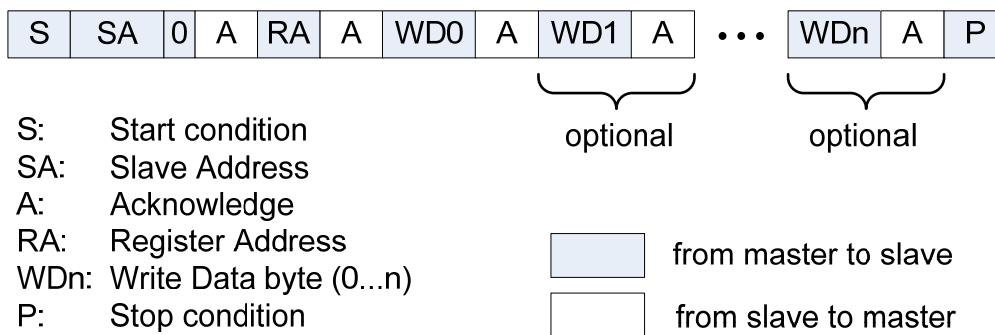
| S | SA | 0 | A | RA | A | WD0 | A | WD1 | A | ••• | WDn | A | P |
|---|---|---|---|---|---|---|---|---|---|---|---|---|---|

optional optional

S: Start condition
SA: Slave Address
A: Acknowledge
RA: Register Address
WDn: Write Data byte (0...n)
P: Stop condition

from master to slave

from slave to master